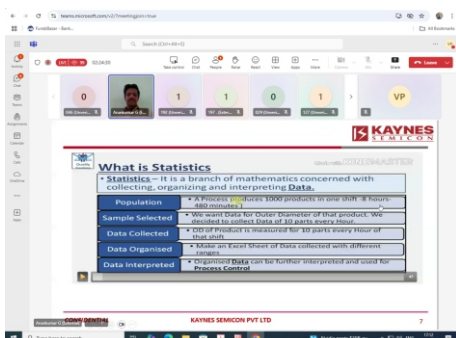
teams.microsoft.com/v2/?meetingjoin=true

FundBazar - Bank...

All Bookmarks

Search (Ctrl+Alt+E)

02:24:59

Leave

0

1

1

0

1

VP

Anakumar G (E...

KAYNES
SEMICON

What is Statistics

• Statistics – It is a branch of mathematics concerned with collecting, organizing and interpreting Data.

| Population | • A Process produces 1000 products in one shift 8 hours-480 minutes |
|---|---|
| Sample Selected | • We want Data for Outer Diameter of that product. We decided to collect Data of 10 parts every Hour. |
| Data Collected | • OD of Product is measured for 10 parts every Hour of that shift |
| Data Organised | • Make an Excel Sheet of Data collected with different ranges |
| Data Interpreted | • Organised Data can be further interpreted and used for Process Control |

CONFIDENTIAL

KAYNES SEMICON PVT LTD

7

Anakumar G (External)